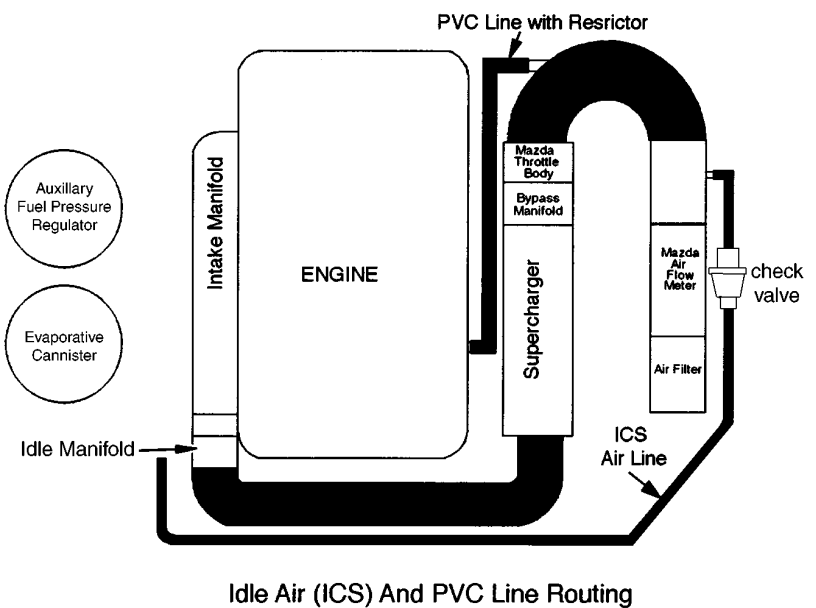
PVC Line with Resrictor

Auxillary Fuel Pressure Regulator

Evaporative Cannister

Intake Manifold

ENGINE

Mazda Throttle Body

Bypass Manifold

Supercharger

Mazda Air Flow Meter

Air Filter

check valve

Idle Manifold

ICS Air Line

Idle Air (ICS) And PVC Line Routing